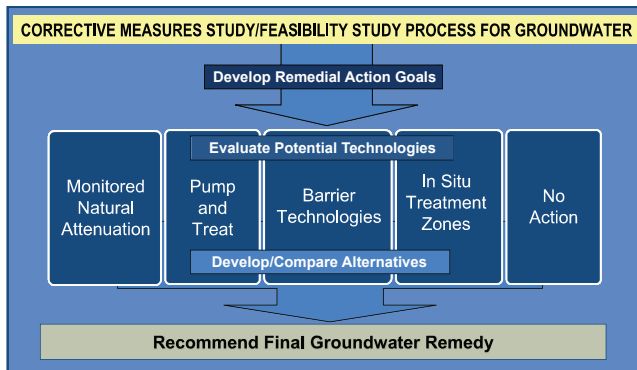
CORRECTIVE MEASURES STUDY/FEASIBILITY STUDY PROCESS FOR GROUNDWATER

Develop Remedial Action Goals

Evaluate Potential Technologies

Monitored Natural Attenuation

Pump and Treat

Barrier Technologies

In Situ Treatment Zones

No Action

Develop/Compare Alternatives

Recommend Final Groundwater Remedy